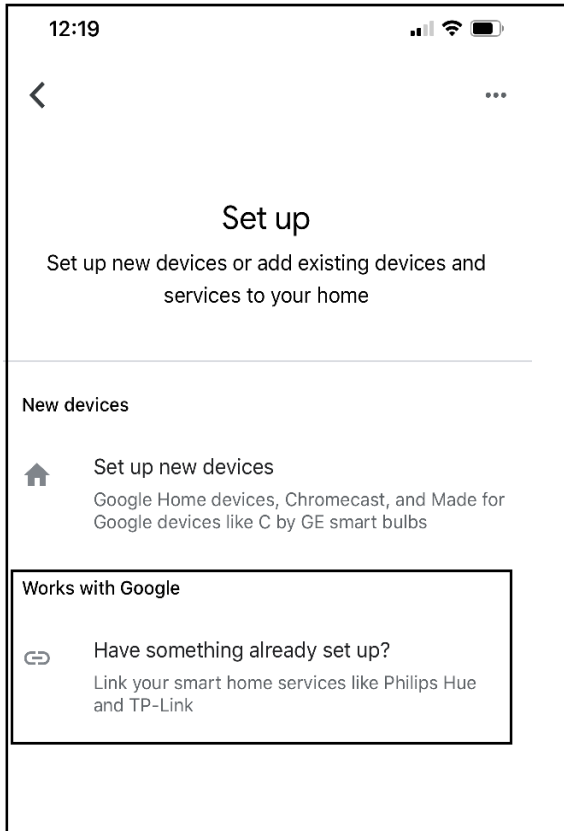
12:19

Set up

Set up new devices or add existing devices and services to your home

New devices

Set up new devices

Google Home devices, Chromecast, and Made for Google devices like C by GE smart bulbs

Works with Google

Have something already set up?

Link your smart home services like Philips Hue and TP-Link